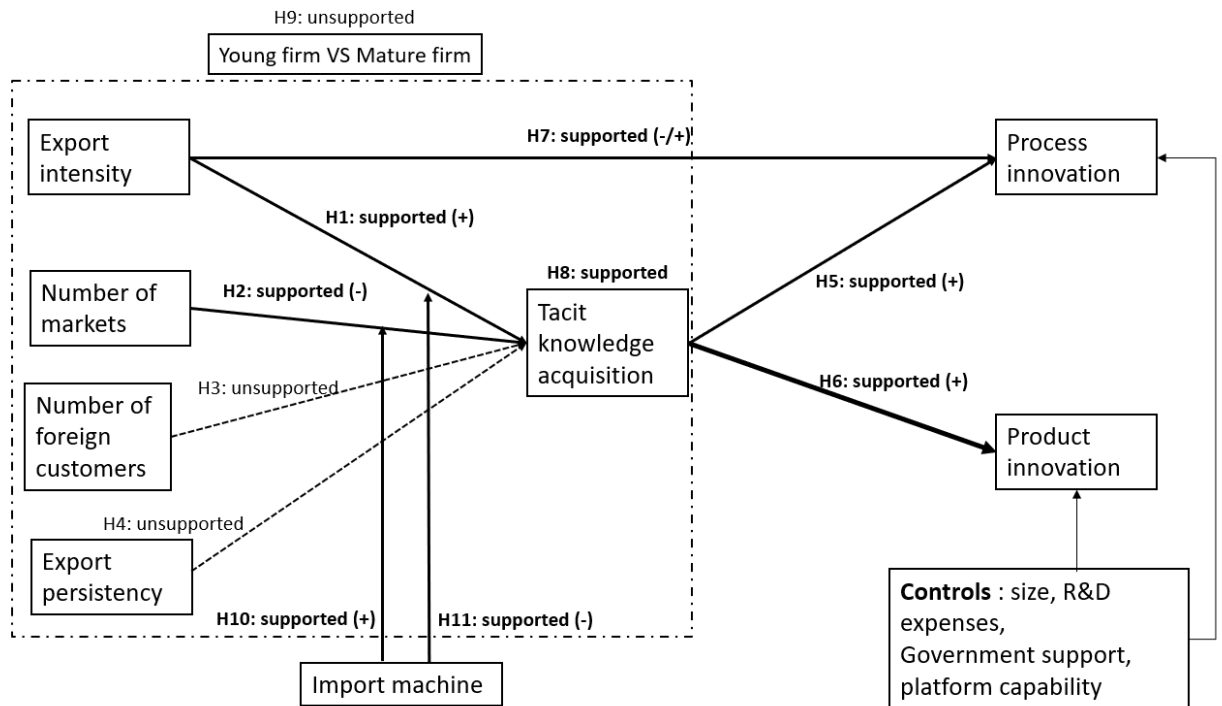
H9: unsupported

Young firm VS Mature firm

Export intensity

H7: supported (-/+)

Process innovation

H1: supported (+)

H8: supported

Number of markets

H2: supported (-)

Tacit knowledge acquisition

H5: supported (+)

H3: unsupported

Number of foreign customers

H6: supported (+)

Product innovation

H4: unsupported

Export persistency

H10: supported (+)

H11: supported (-)

Controls : size, R&D expenses, Government support, platform capability

Import machine